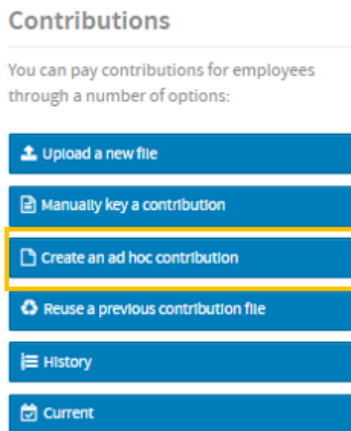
Contributions

You can pay contributions for employees through a number of options:

Upload a new file

Manually key a contribution

Create an ad hoc contribution

Reuse a previous contribution file

History

Current